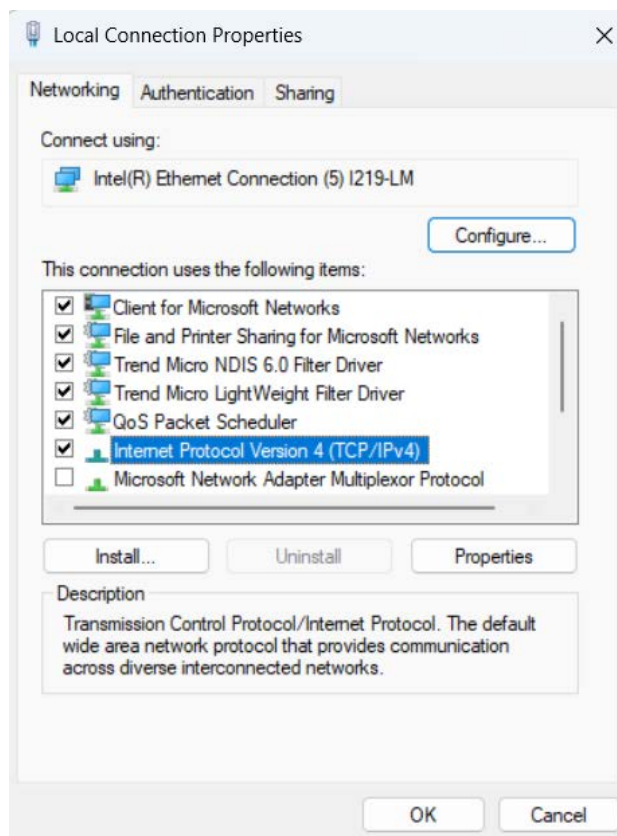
Local Connection Properties

×

Networking Authentication Sharing

Connect using:

Intel(R) Ethernet Connection (5) I219-LM

Configure...

This connection uses the following items:

☑ Client for Microsoft Networks
☑ File and Printer Sharing for Microsoft Networks
☑ Trend Micro NDIS 6.0 Filter Driver
☑ Trend Micro LightWeight Filter Driver
☑ QoS Packet Scheduler
☑ Internet Protocol Version 4 (TCP/IPv4)
☐ Microsoft Network Adapter Multiplexor Protocol

Install... Uninstall Properties

Description

Transmission Control Protocol/Internet Protocol. The default wide area network protocol that provides communication across diverse interconnected networks.

OK Cancel